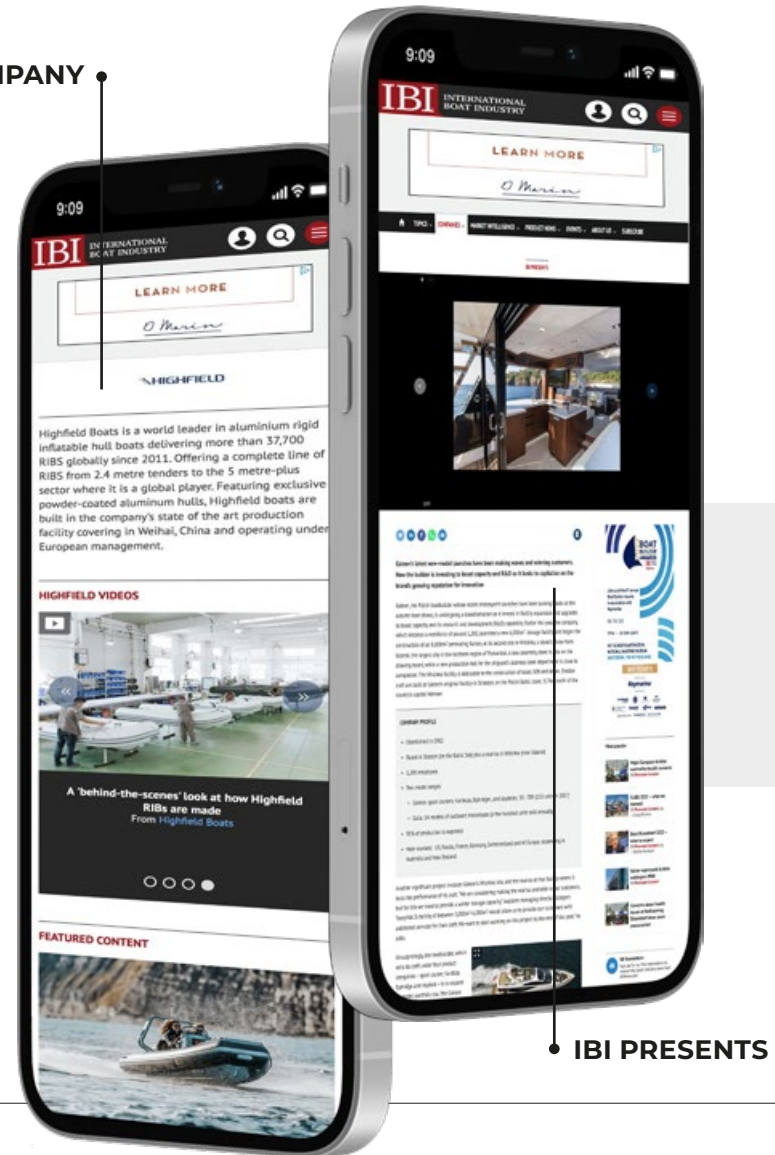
IPANY

9:09

IBI INTERNATIONAL BOAT INDUSTRY

LEARN MORE

O Marin

HIGHFIELD

Highfield Boats is a world leader in aluminium rigid inflatable hull boats delivering more than 37,700 RIBS globally since 2011. Offering a complete line of RIBS from 2.4 metre tenders to the 5 metre-plus sector where it is a global player. Featuring exclusive powder-coated aluminum hulls, Highfield boats are built in the company's state of the art production facility covering in Weihai, China and operating under European management.

HIGHFIELD VIDEOS

A 'behind-the-scenes' look at how Highfield RIBs are made
From Highfield Boats

FEATURED CONTENT

9:09

IBI INTERNATIONAL BOAT INDUSTRY

LEARN MORE

O Marin

TOPICS COMPANIES MARKET INTELLIGENCE PRODUCT NEWS EVENTS ABOUT US SUBSCRIBE

IBI PRESENTS

COMPANY PROFILE

IBI PRESENTS